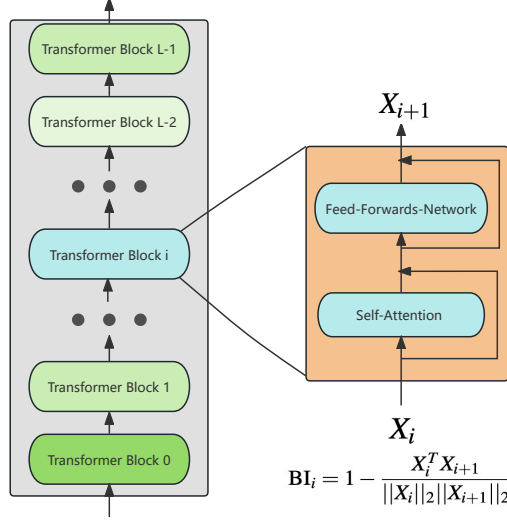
Transformer Block L-1

Transformer Block L-2

Transformer Block i

Transformer Block 1

Transformer Block 0

$X_{i+1}$

Feed-Forwards-Network

Self-Attention

$X_i$

$\mathrm{BI}_i = 1 - \frac{X_i^T X_{i+1}}{||X_i||_2||X_{i+1}||_2}$